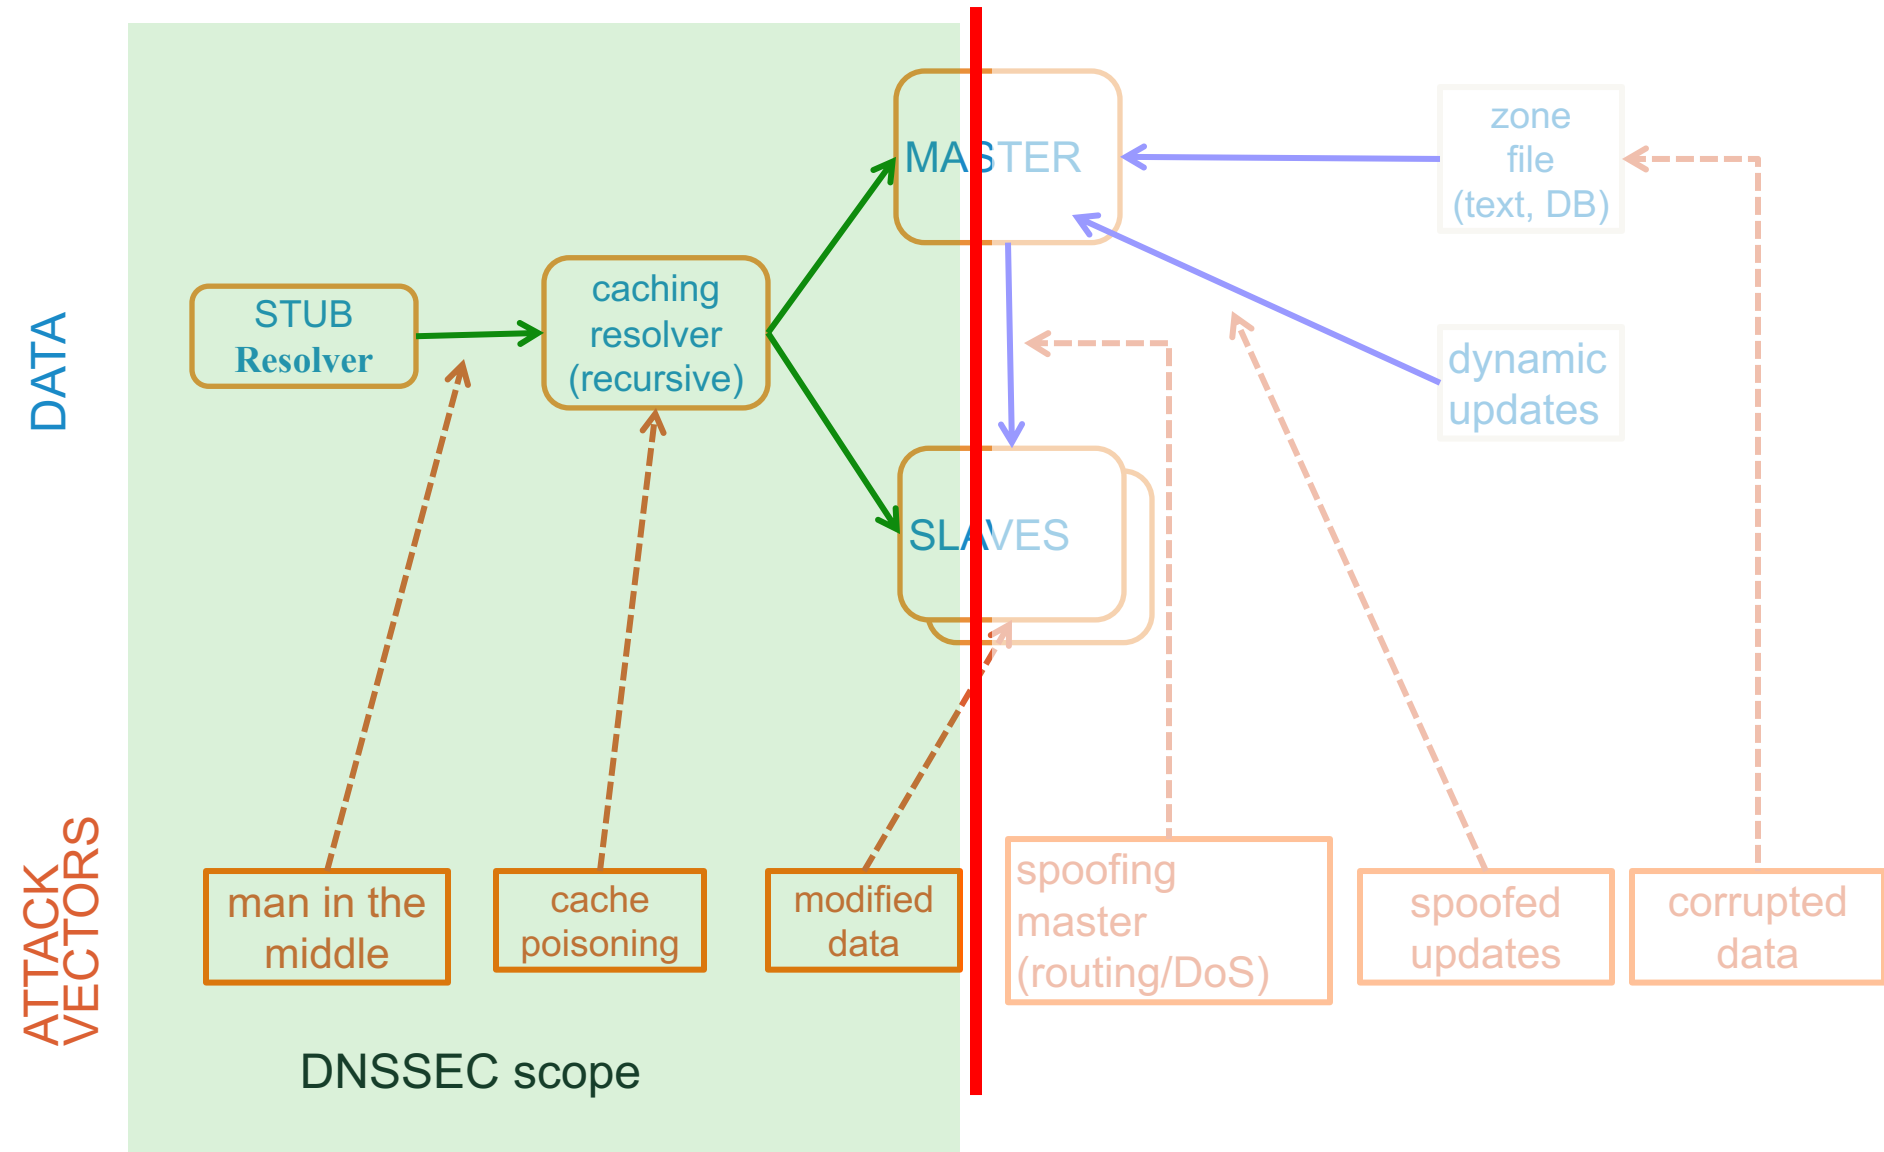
DATA

STUB
Resolver

caching resolver (recursive)

MASTER

zone file (text, DB)

dynamic updates

SLAVES

ATTACK VECTORS

man in the middle

cache poisoning

modified data

spoofing master (routing/DoS)

spoofed updates

corrupted data

DNSSEC scope